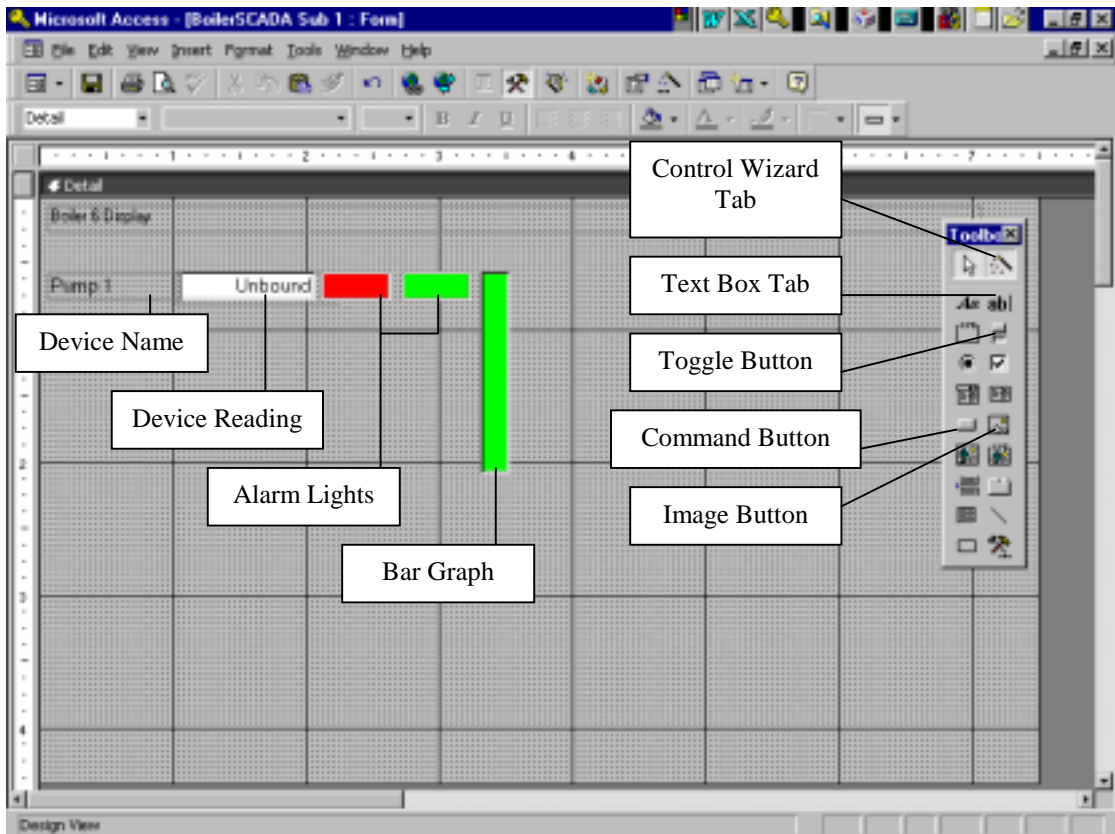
Microsoft Access - [BoilerSCADA Sub 1 : Form]

File Edit View Insert Format Tools Window Help

Detail

B I U

1 2 3 4 7

Detail

Boiler 6 Display

Pump 1

Unbound

Control Wizard Tab

Toolbox

Text Box Tab

Aa ab|

Device Name

Toggle Button

Device Reading

Command Button

Alarm Lights

Image Button

Bar Graph

Design View